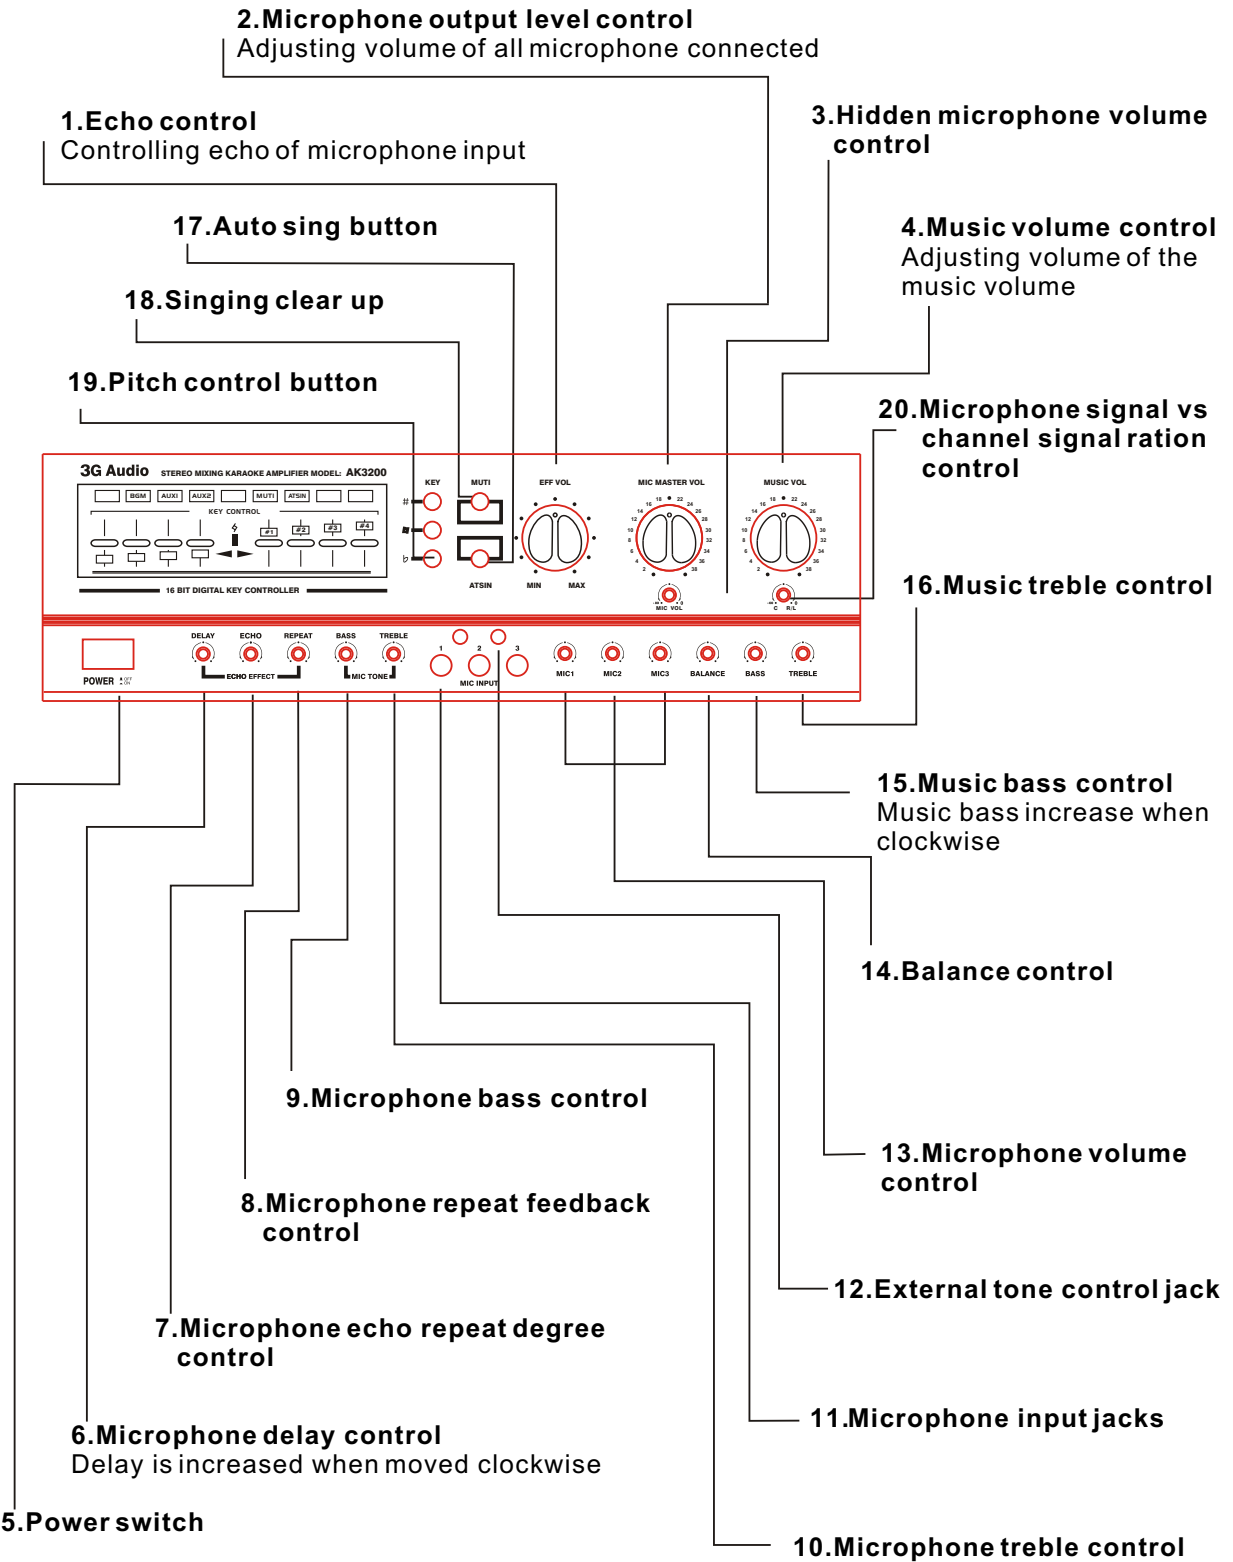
2.Microphone output level control
Adjusting volume of all microphone connected

1.Echo control
Controlling echo of microphone input

3.Hidden microphone volume control

17.Auto sing button

4.Music volume control
Adjusting volume of the music volume

18.Singing clear up

19.Pitch control button

20.Microphone signal vs channel signal ration control

3G Audio STEREO MIXING KARAOKE AMPLIFIER MODEL: AK3200

BGM AUXI AUX2 MUTI ATSIN

KEY CONTROL

#1 #2 #3 #4

16 BIT DIGITAL KEY CONTROLLER

KEY MUTI ATSIN EFF VOL MIN MAX MIC MASTER VOL MUSIC VOL

MIC VOL C R/L

16.Music treble control

POWER OFF ON DELAY ECHO REPEAT ECHO EFFECT BASS TREBLE MIC TONE 1 2 3 MIC INPUT MIC1 MIC2 MIC3 BALANCE BASS TREBLE

15.Music bass control
Music bass increase when clockwise

14.Balance control

9.Microphone bass control

13.Microphone volume control

8.Microphone repeat feedback control

12.External tone control jack

7.Microphone echo repeat degree control

11.Microphone input jacks

6.Microphone delay control
Delay is increased when moved clockwise

5.Power switch

10.Microphone treble control